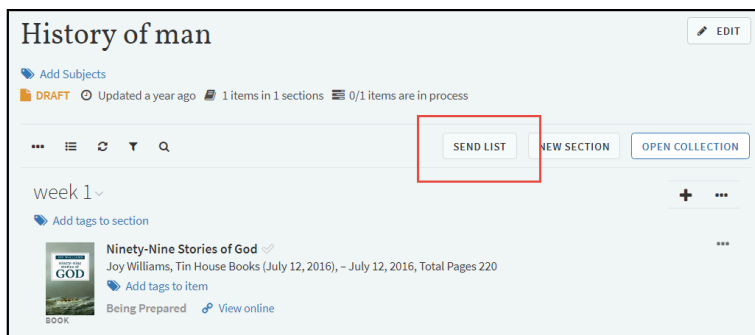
History of man

EDIT

Add Subjects

DRAFT Updated a year ago 1 items in 1 sections 0/1 items are in process

SEND LIST NEW SECTION OPEN COLLECTION

week 1

Add tags to section

GOD

BOOK

Ninety-Nine Stories of God

Joy Williams, Tin House Books (July 12, 2016), – July 12, 2016, Total Pages 220

Add tags to item

Being Prepared View online